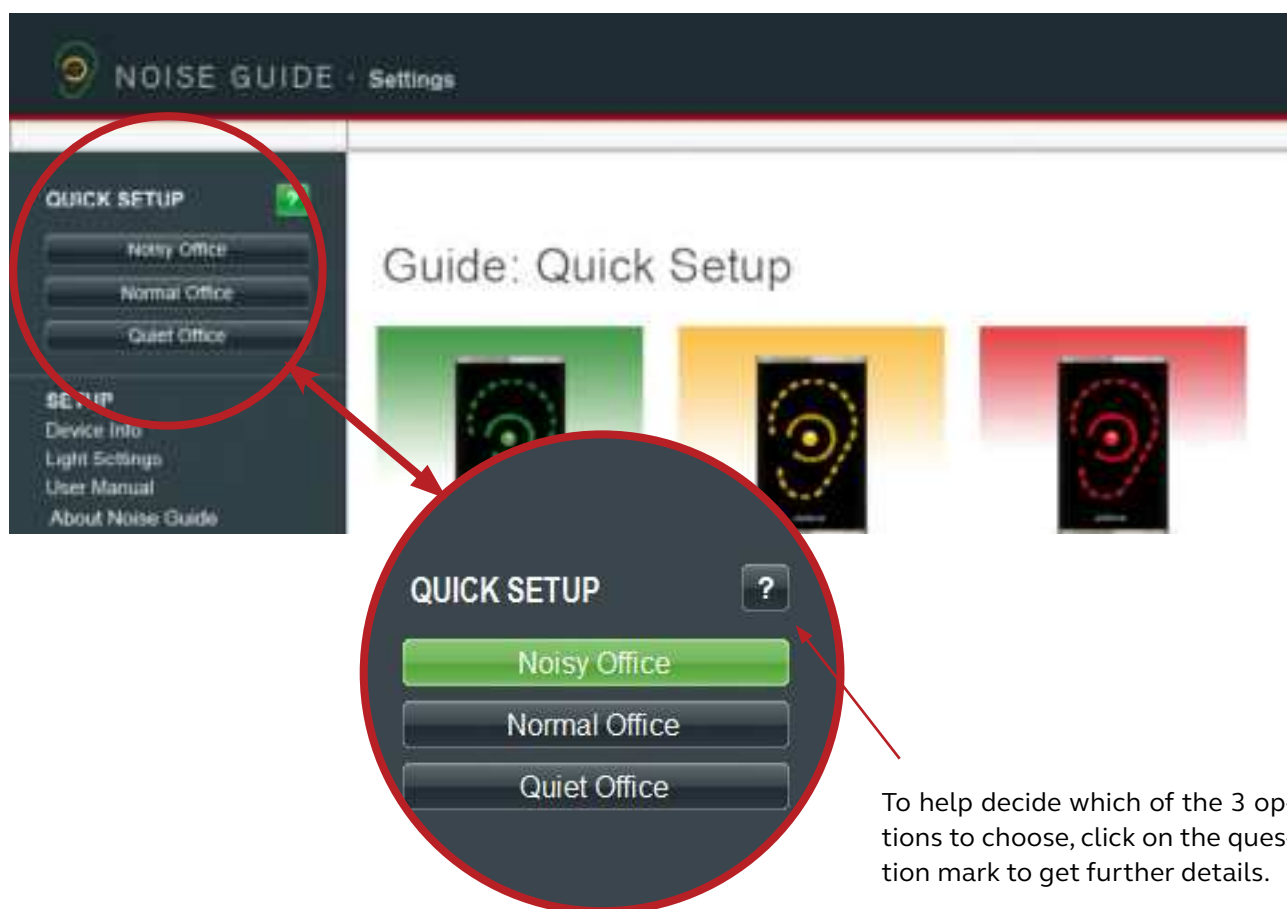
NOISE GUIDE · Settings

QUICK SETUP ?

Noisy Office

Normal Office

Quiet Office

SETUP

Device Info

Light Settings

User Manual

About Noise Guide

Guide: Quick Setup

QUICK SETUP ?

Noisy Office

Normal Office

Quiet Office

To help decide which of the 3 op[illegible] tions to choose, click on the ques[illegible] tion mark to get further details.